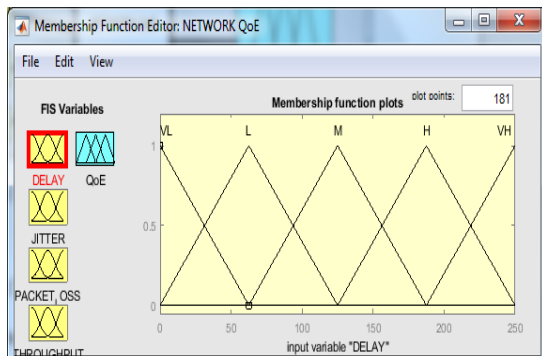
Membership Function Editor: NETWORK QoE

File Edit View

FIS Variables

DELAY QoE

JITTER

PACKET_LOSS

THROUGHPUT

Membership function plots

plot points: 181

VL L M H VH

1

0.5

0

0 50 100 150 200 250

input variable "DELAY"